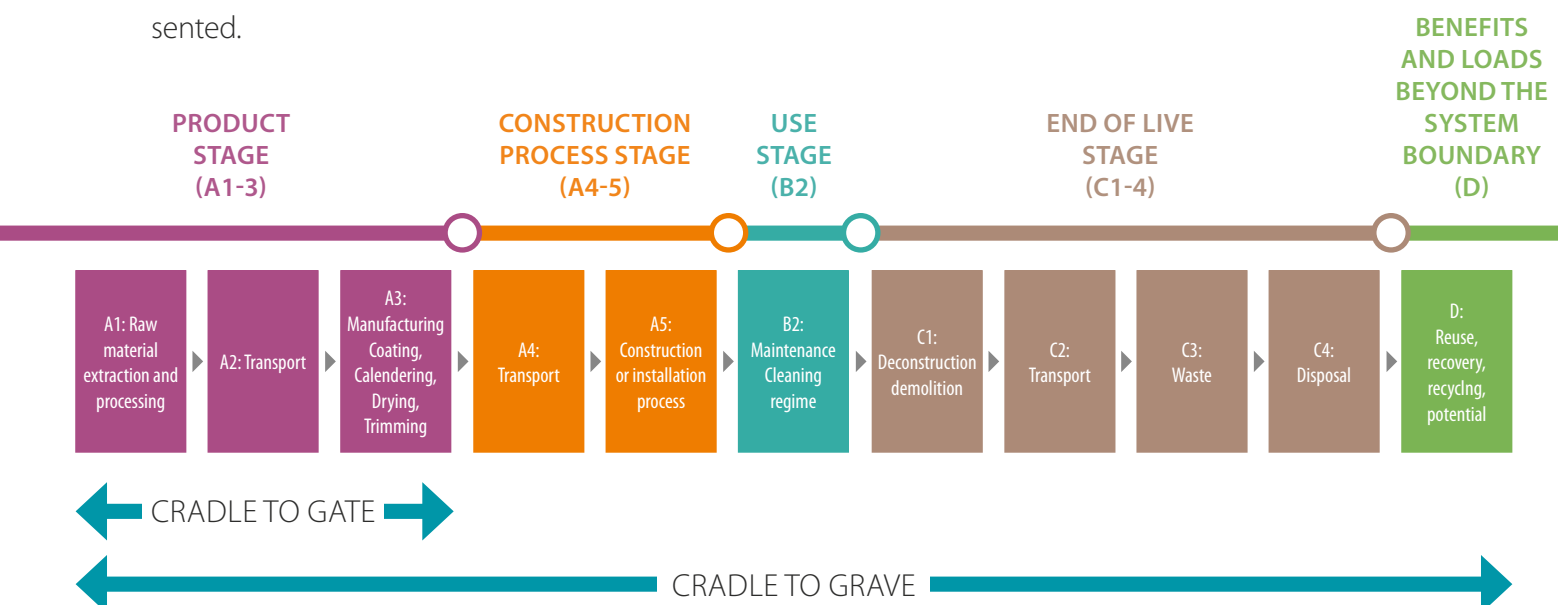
sented.

PRODUCT STAGE (A1-3)

CONSTRUCTION PROCESS STAGE (A4-5)

USE STAGE (B2)

END OF LIVE STAGE (C1-4)

BENEFITS AND LOADS BEYOND THE SYSTEM BOUNDARY (D)

A1: Raw material extraction and processing

A2: Transport

A3: Manufacturing Coating, Calendering, Drying, Trimming

A4: Transport

A5: Construction or installation process

B2: Maintenance Cleaning regime

C1: Deconstruction demolition

C2: Transport

C3: Waste

C4: Disposal

D: Reuse, recovery, recyclng, potential

CRADLE TO GATE

CRADLE TO GRAVE